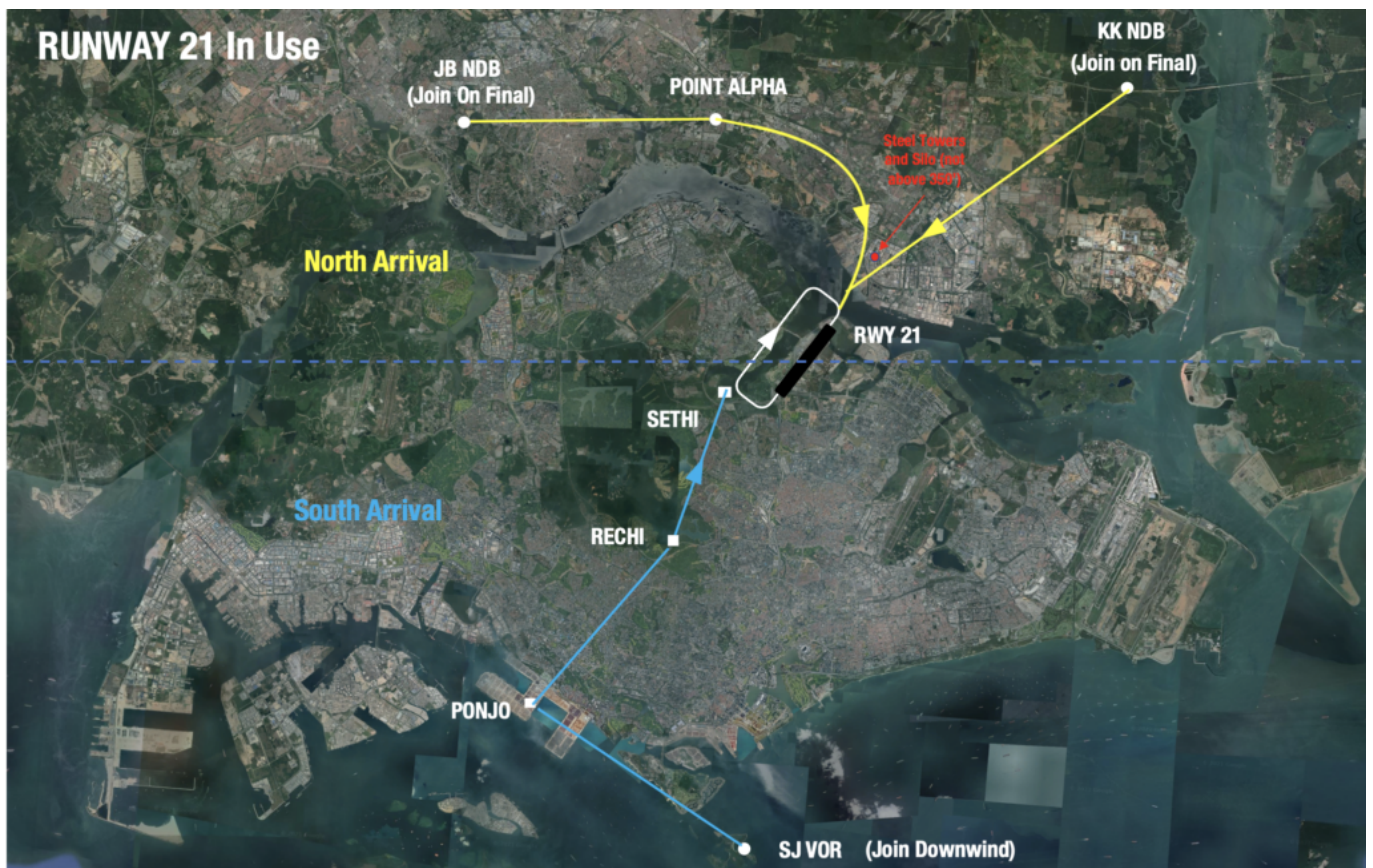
RUNWAY 21 In Use

JB NDB
(Join On Final)

POINT ALPHA

KK NDB
(Join on Final)

Steel Towers and Silo (not above 350')

North Arrival

RWY 21

SETHI

South Arrival

RECHI

PONJO

SJ VOR (Join Downwind)